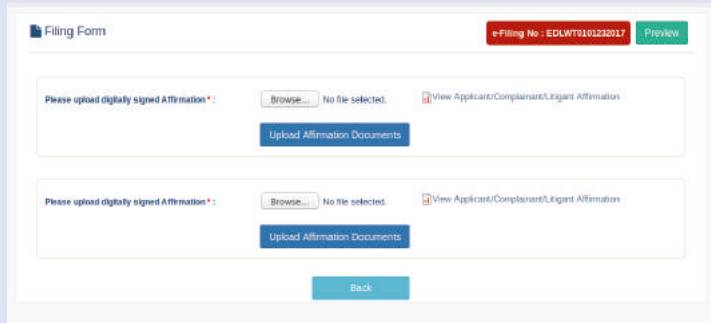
Filing Form

e-Filing No : EDLWT0101232017

Preview

Please upload digitally signed Affirmation * :

Browse...

No file selected.

View Applicant/Complainant/Litigant Affirmation

Upload Affirmation Documents

Please upload digitally signed Affirmation * :

Browse...

No file selected.

View Applicant/Complainant/Litigant Affirmation

Upload Affirmation Documents

Back